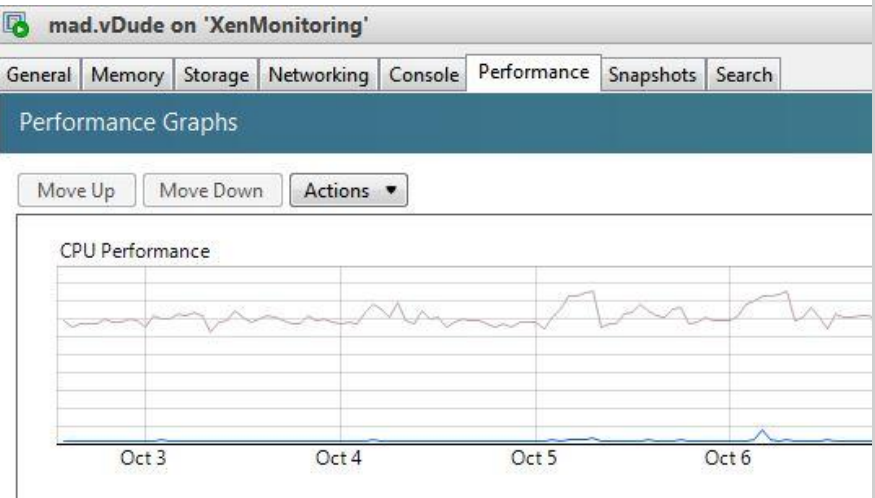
mad.vDude on 'XenMonitoring'

General | Memory | Storage | Networking | Console | Performance | Snapshots | Search

Performance Graphs

Move Up | Move Down | Actions ▾

CPU Performance

Oct 3 | Oct 4 | Oct 5 | Oct 6